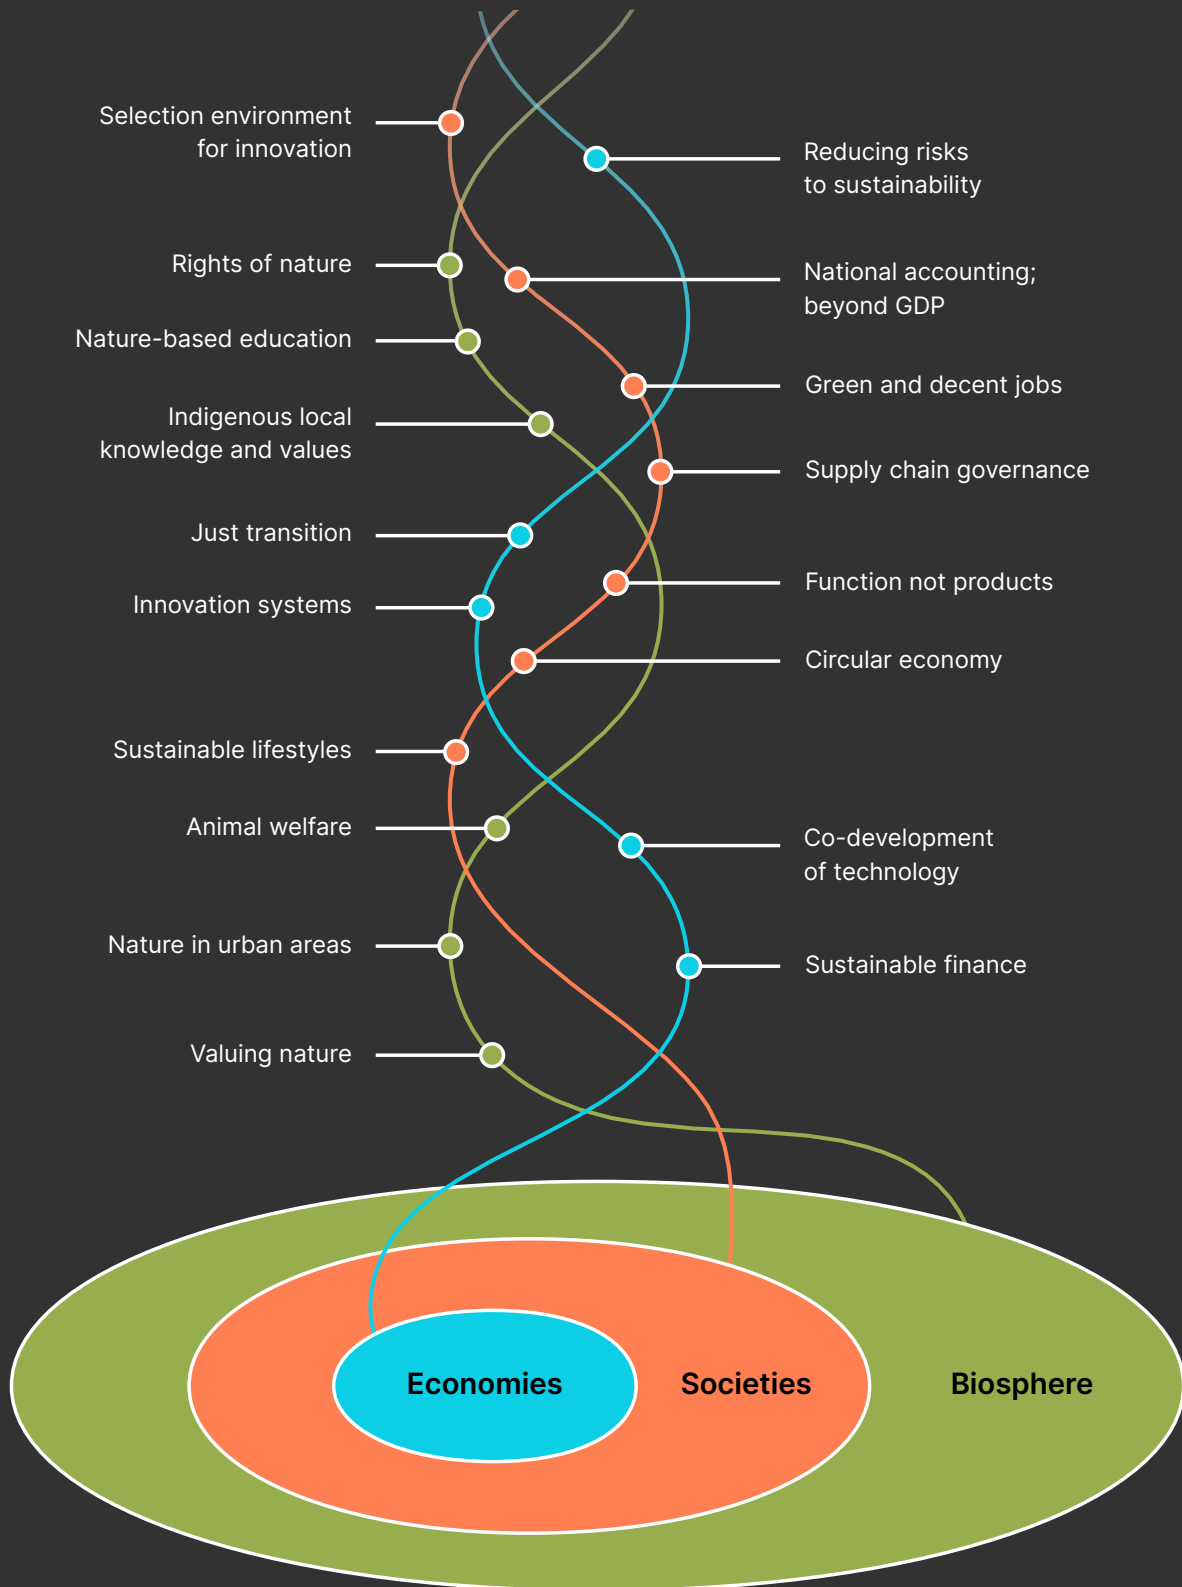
Selection environment for innovation

Reducing risks to sustainability

Rights of nature

National accounting; beyond GDP

Nature-based education

Green and decent jobs

Indigenous local knowledge and values

Supply chain governance

Just transition

Function not products

Innovation systems

Circular economy

Sustainable lifestyles

Animal welfare

Co-development of technology

Nature in urban areas

Sustainable finance

Valuing nature

Economies

Societies

Biosphere